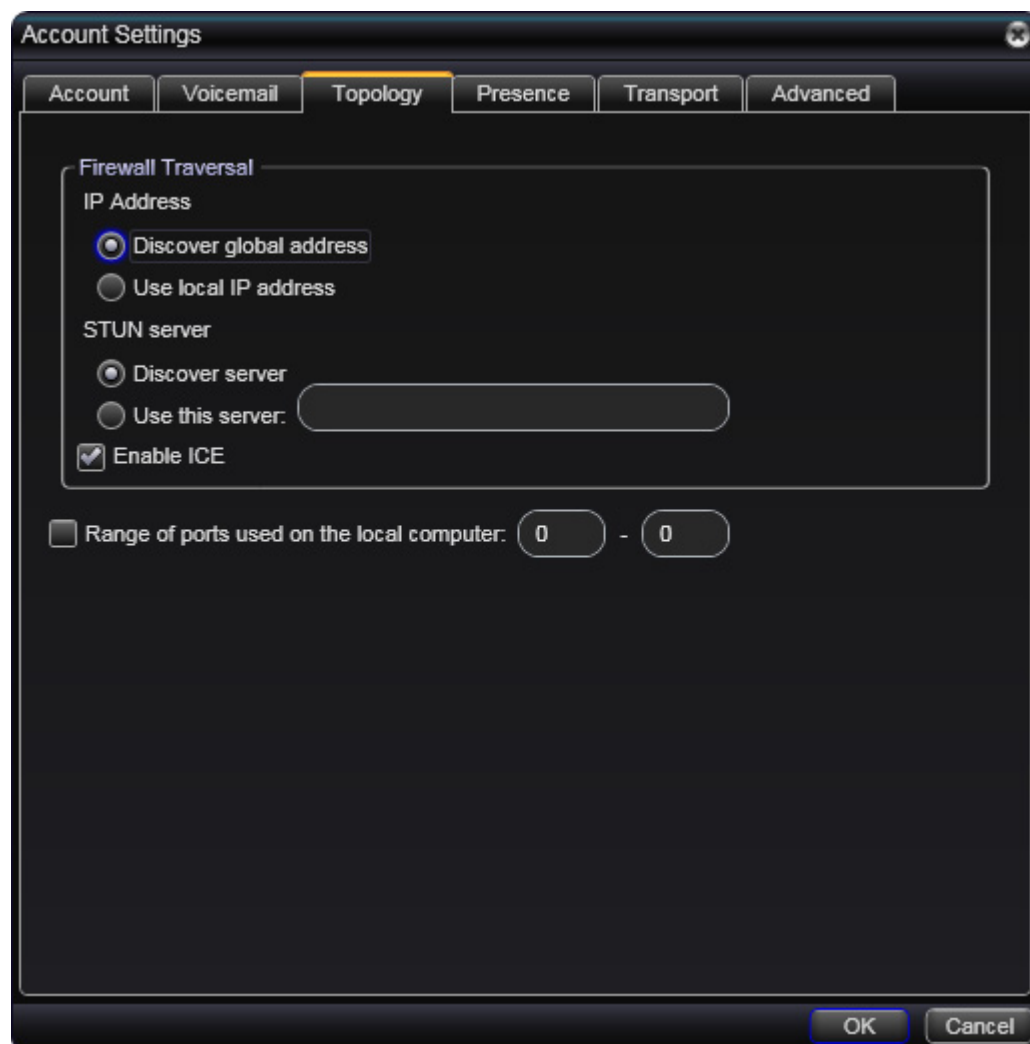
Account Settings

Account | Voicemail | Topology | Presence | Transport | Advanced

Firewall Traversal

IP Address

Discover global address

Use local IP address

STUN server

Discover server

Use this server:

Enable ICE

Range of ports used on the local computer: 0 - 0

OK Cancel